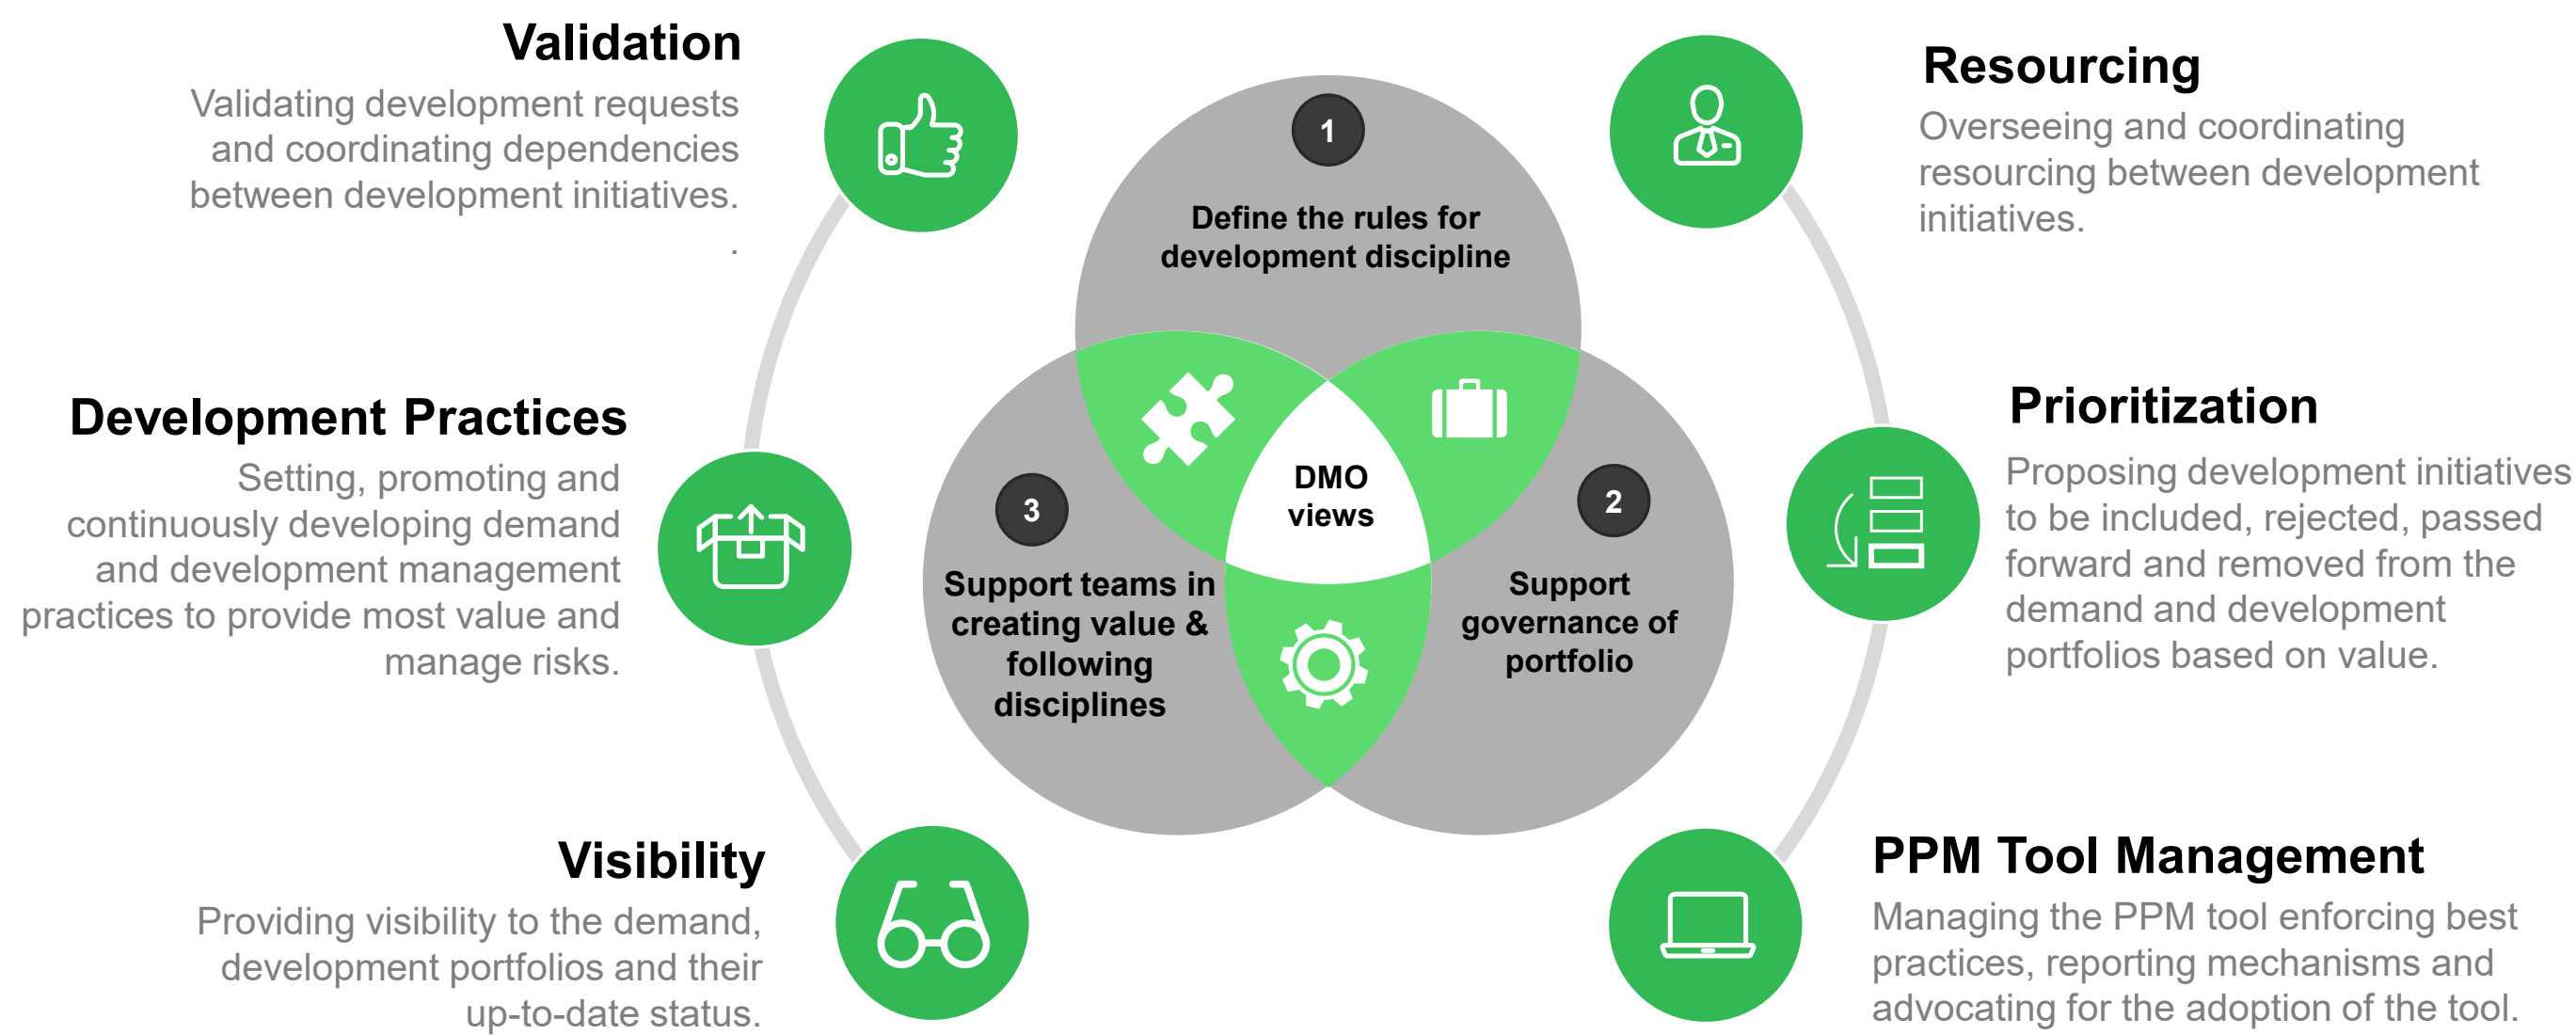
Validation

Validating development requests and coordinating dependencies between development initiatives.

Development Practices

Setting, promoting and continuously developing demand and development management practices to provide most value and manage risks.

Visibility

Providing visibility to the demand, development portfolios and their up-to-date status.

1

Define the rules for development discipline

DMO views

3

Support teams in creating value & following disciplines

2

Support governance of portfolio

Resourcing

Overseeing and coordinating resourcing between development initiatives.

Prioritization

Proposing development initiatives to be included, rejected, passed forward and removed from the demand and development portfolios based on value.

PPM Tool Management

Managing the PPM tool enforcing best practices, reporting mechanisms and advocating for the adoption of the tool.